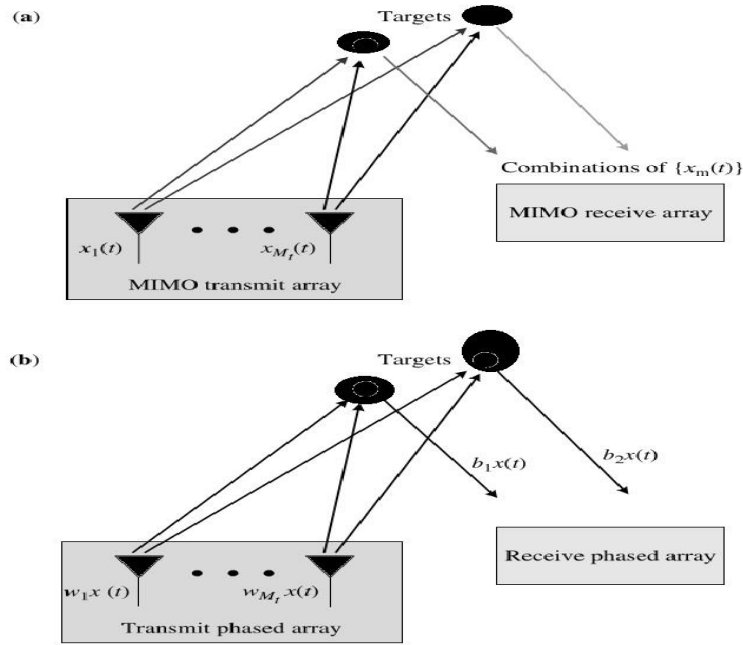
(a)

Targets

Combinations of $\{x_m(t)\}$

MIMO receive array

$x_1(t)$

$x_{M_t}(t)$

MIMO transmit array

(b)

Targets

$b_1x(t)$

$b_2x(t)$

Receive phased array

$w_1x(t)$

$w_{M_t}x(t)$

Transmit phased array